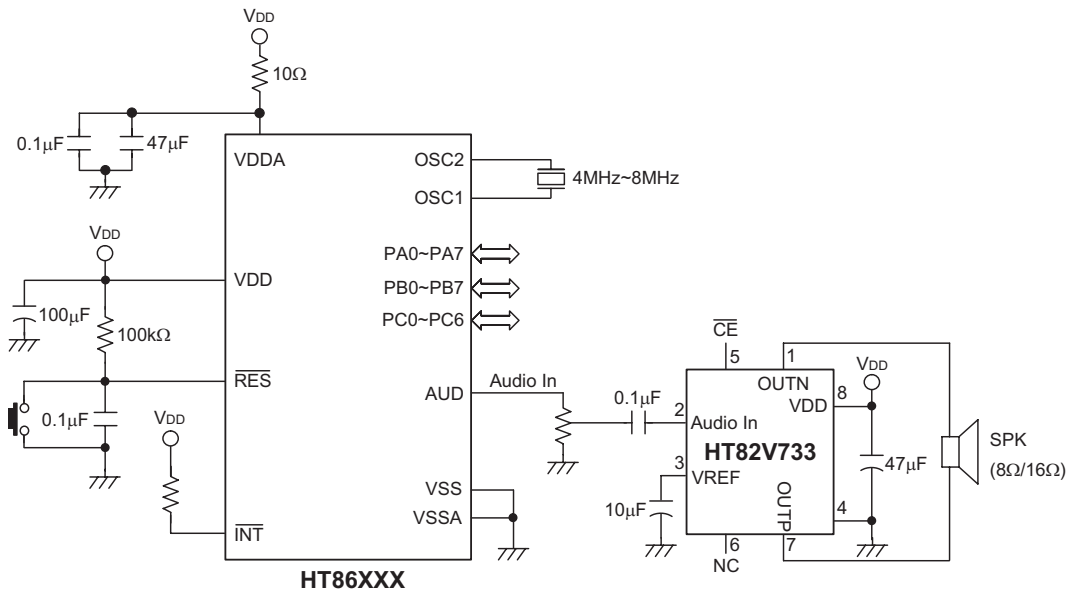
$V_{DD}$
$10\Omega$
$0.1\mu F$
$47\mu F$
VDDA
OSC2
OSC1
4MHz~8MHz
$V_{DD}$
PA0~PA7
VDD
PB0~PB7
$100\mu F$
PC0~PC6
$100k\Omega$
$\overline{CE}$
5
1
$\overline{RES}$
OUTN
$V_{DD}$
AUD
Audio In
$0.1\mu F$
8
VDD
$0.1\mu F$
$V_{DD}$
2
Audio In
HT82V733
SPK
($8\Omega/16\Omega$)
$47\mu F$
3
VREF
VSS
$10\mu F$
OUTP
4
VSSA
$\overline{INT}$
6
NC
7
HT86XXX